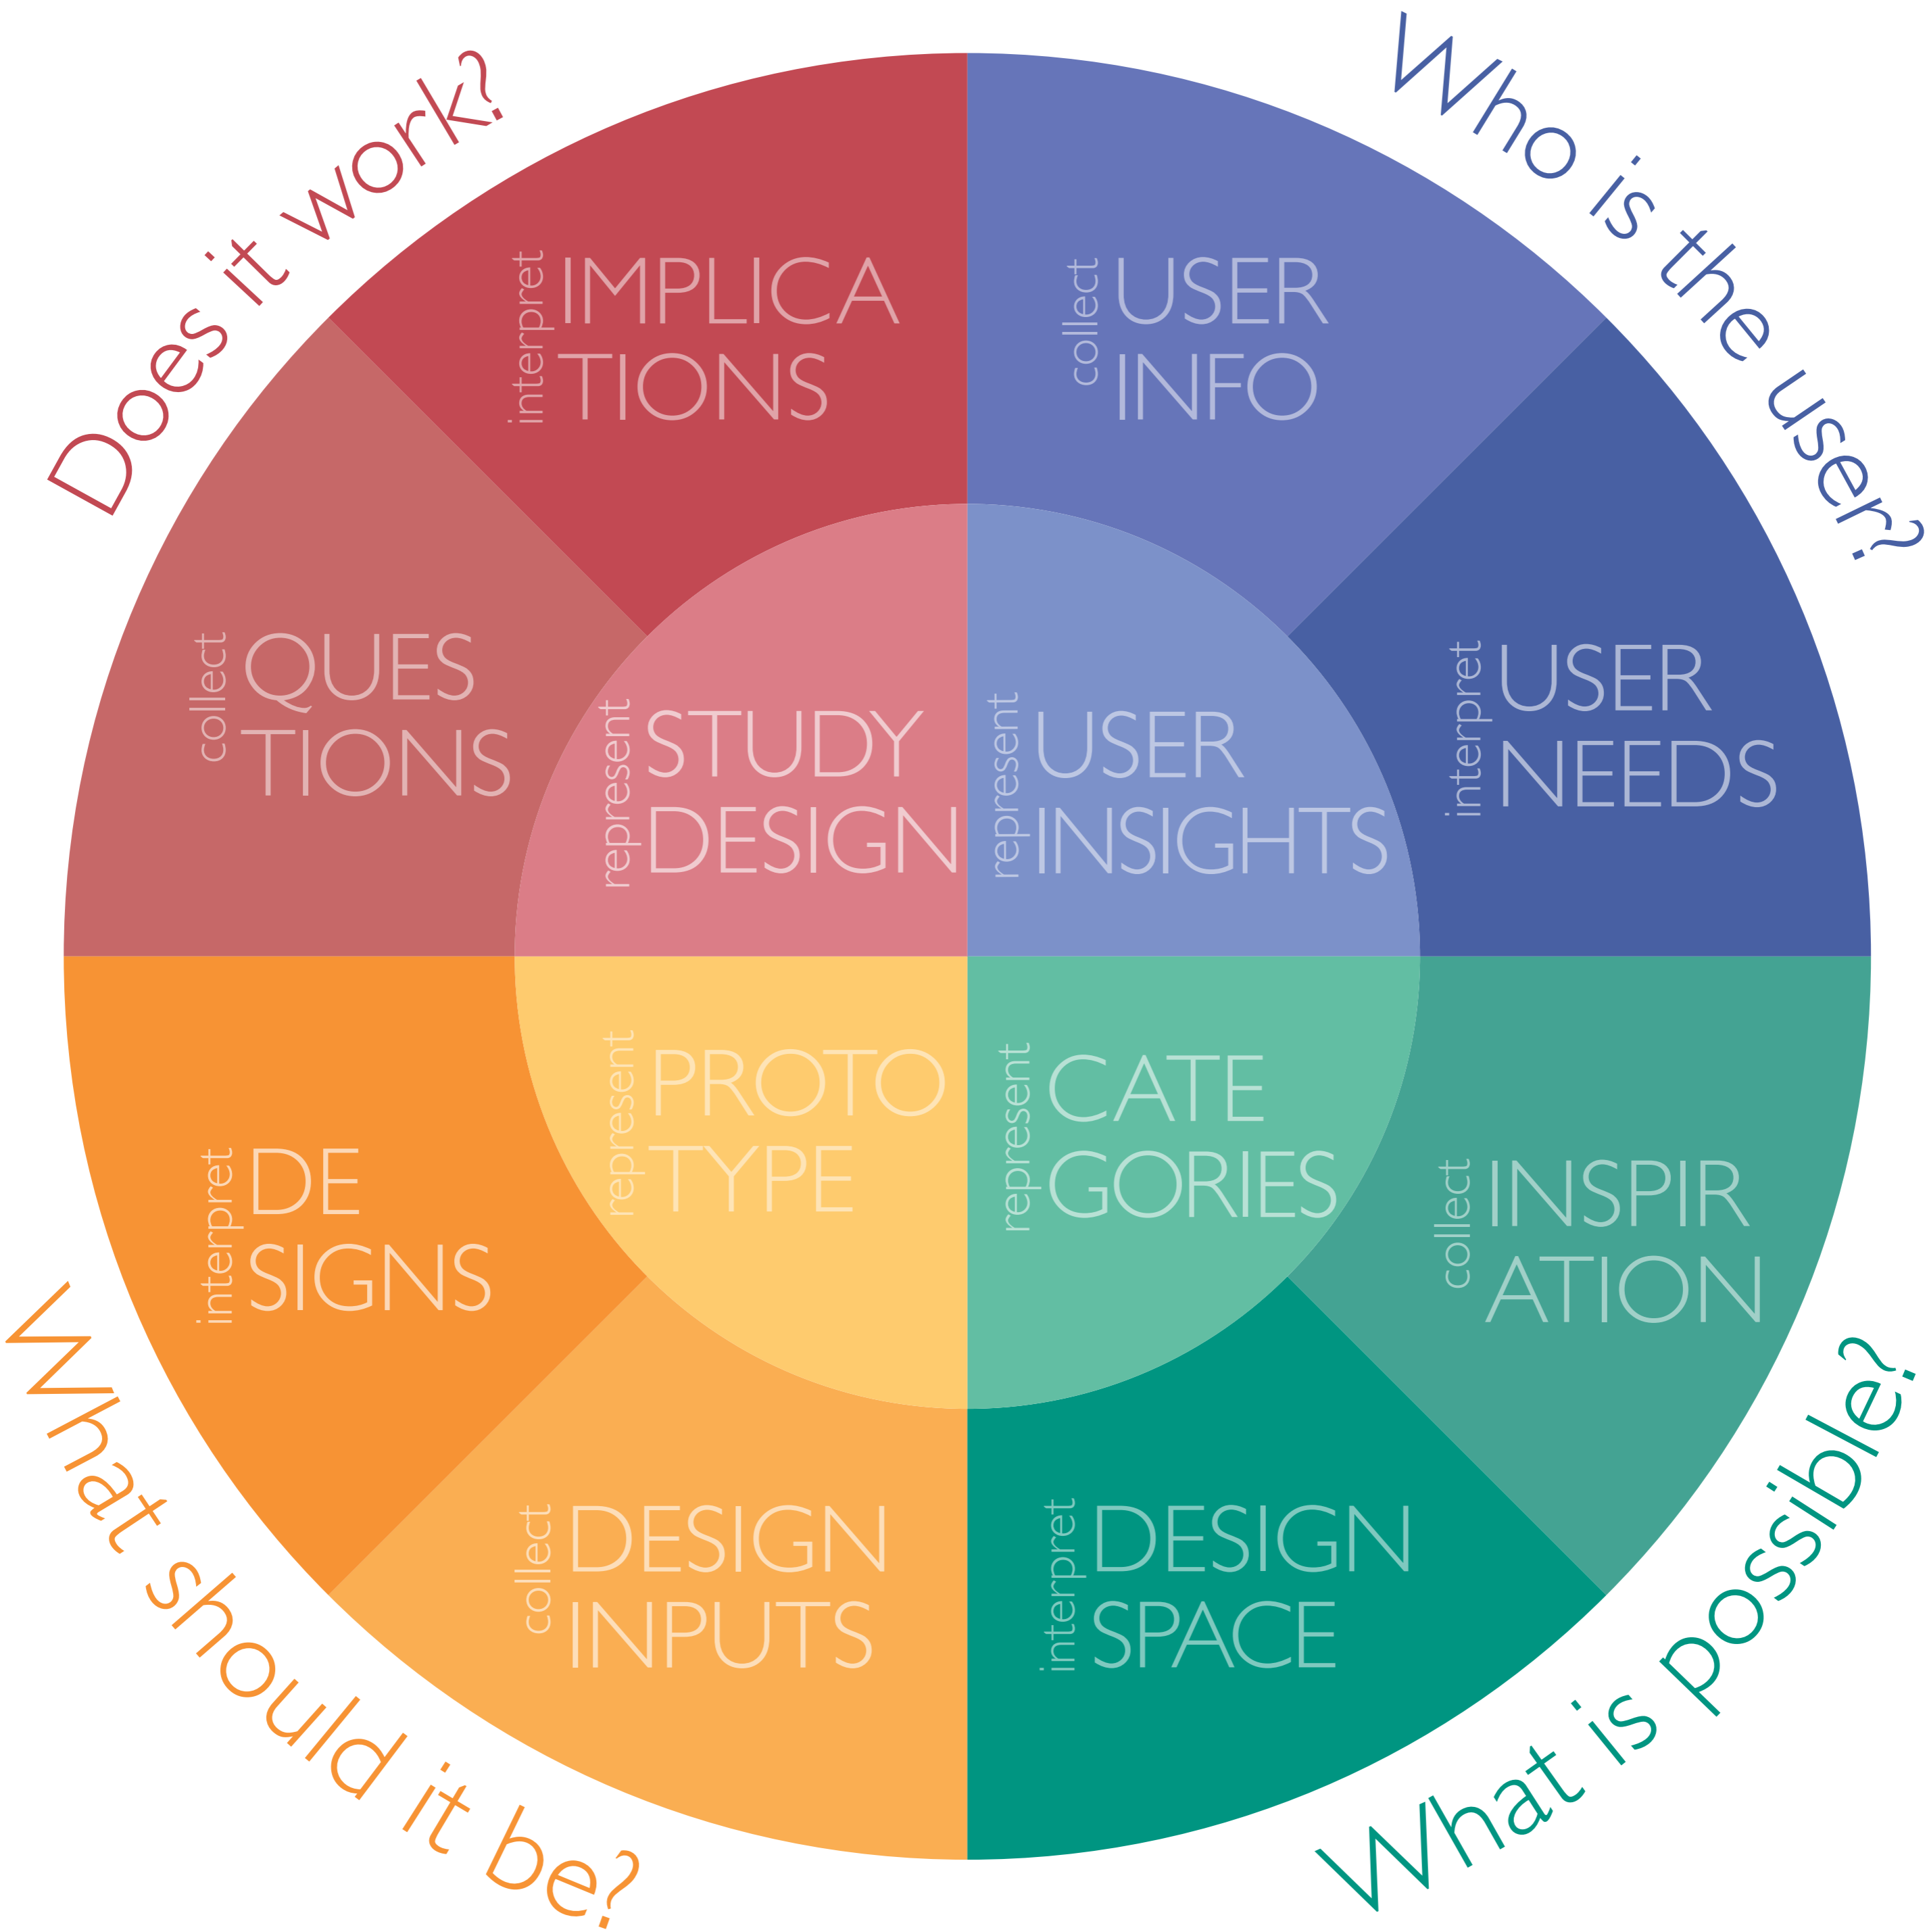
Does it work?

Who is the user?

interpret IMPLICA TIONS

collect USER INFO

collect QUES TIONS

represent STUDY DESIGN

represent USER INSIGHTS

interpret USER NEEDS

interpret DE SIGNS

represent PROTO TYPE

represent CATE GORIES

collect INSPIR ATION

collect DESIGN INPUTS

interpret DESIGN SPACE

What should it be?

What is possible?